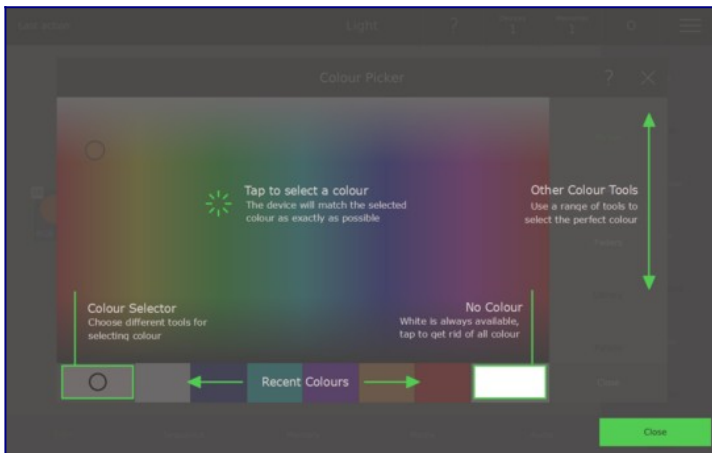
Light

Colour Picker

Tap to select a colour
The device will match the selected colour as exactly as possible

Other Colour Tools
Use a range of tools to select the perfect colour

Colour Selector
Choose different tools for selecting colour

No Colour
White is always available, tap to get rid of all colour

Recent Colours

Close